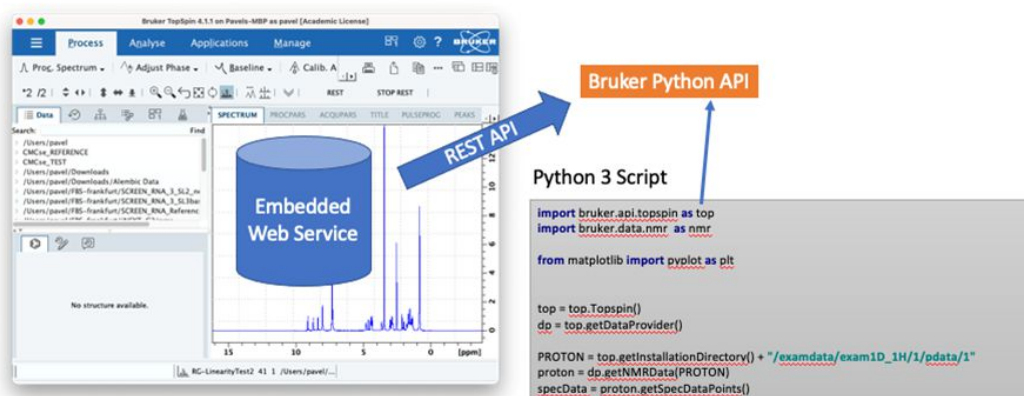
Bruker TopSpin 4.1.1 on Pavels-MBP as pavel [Academic License]

Process Analyse Applications Manage

Proc. Spectrum Adjust Phase Baseline Calib. A

*2 /2

REST STOP REST

Data

Search: Find

/Users/pavel
CMCse_REFERENCE
CMCse_TEST
/Users/pavel/Downloads
/Users/pavel/Downloads/Alembic Data
/Users/pavel/FBS-frankfurt/SCREEN_RNA_3_SL2_n
/Users/pavel/FBS-frankfurt/SCREEN_RNA_3_SL3ba
/Users/pavel/FBS-frankfurt/SCREEN_RNA_Referenc

No structure available.

SPECTRUM PROCPARS ACQUPARS TITLE PULSEPROG PEAKS

Embedded Web Service

15 10 5 0 [ppm]

RG-LinearityTest2 41 1 /Users/pavel/...

REST API

Bruker Python API

Python 3 Script

import bruker.api.topspin as top
import bruker.data.nmr as nmr

from matplotlib import pyplot as plt

top = top.Topspin()
dp = top.getDataProvider()

PROTON = top.getInstallationDirectory() + "/examdata/exam1D_1H/1/pdata/1"
proton = dp.getNMRData(PROTON)
specData = proton.getSpecDataPoints()